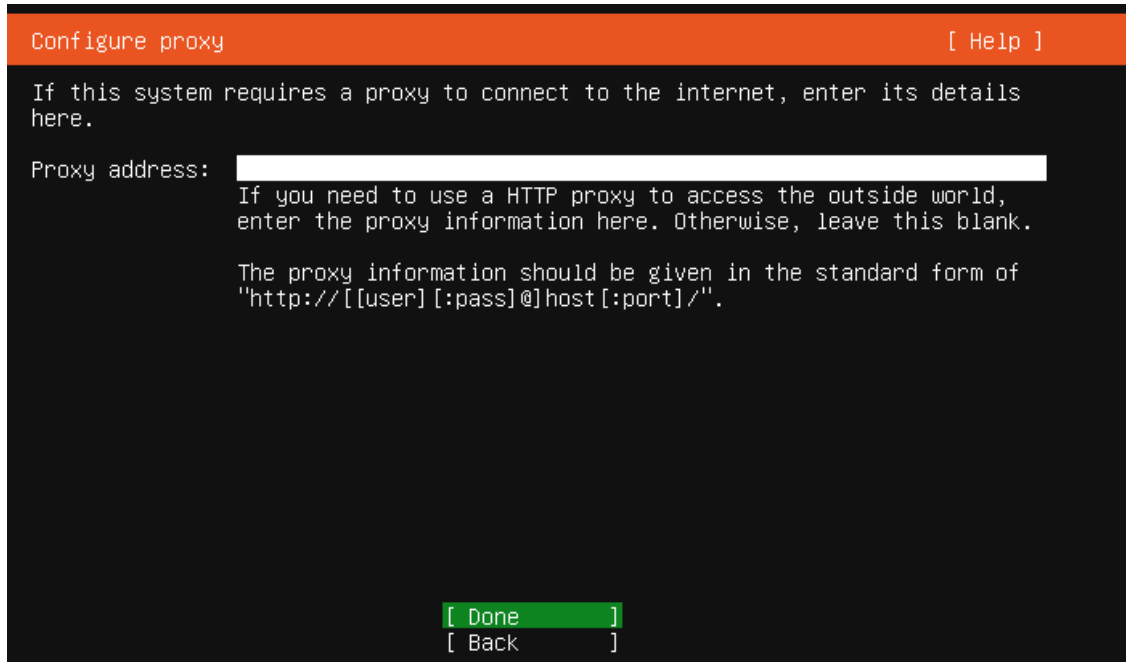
Configure proxy [ Help ]

If this system requires a proxy to connect to the internet, enter its details here.

Proxy address:

If you need to use a HTTP proxy to access the outside world, enter the proxy information here. Otherwise, leave this blank.

The proxy information should be given in the standard form of "http://[[user][:pass]@]host[:port]/".

[ Done ]
[ Back ]